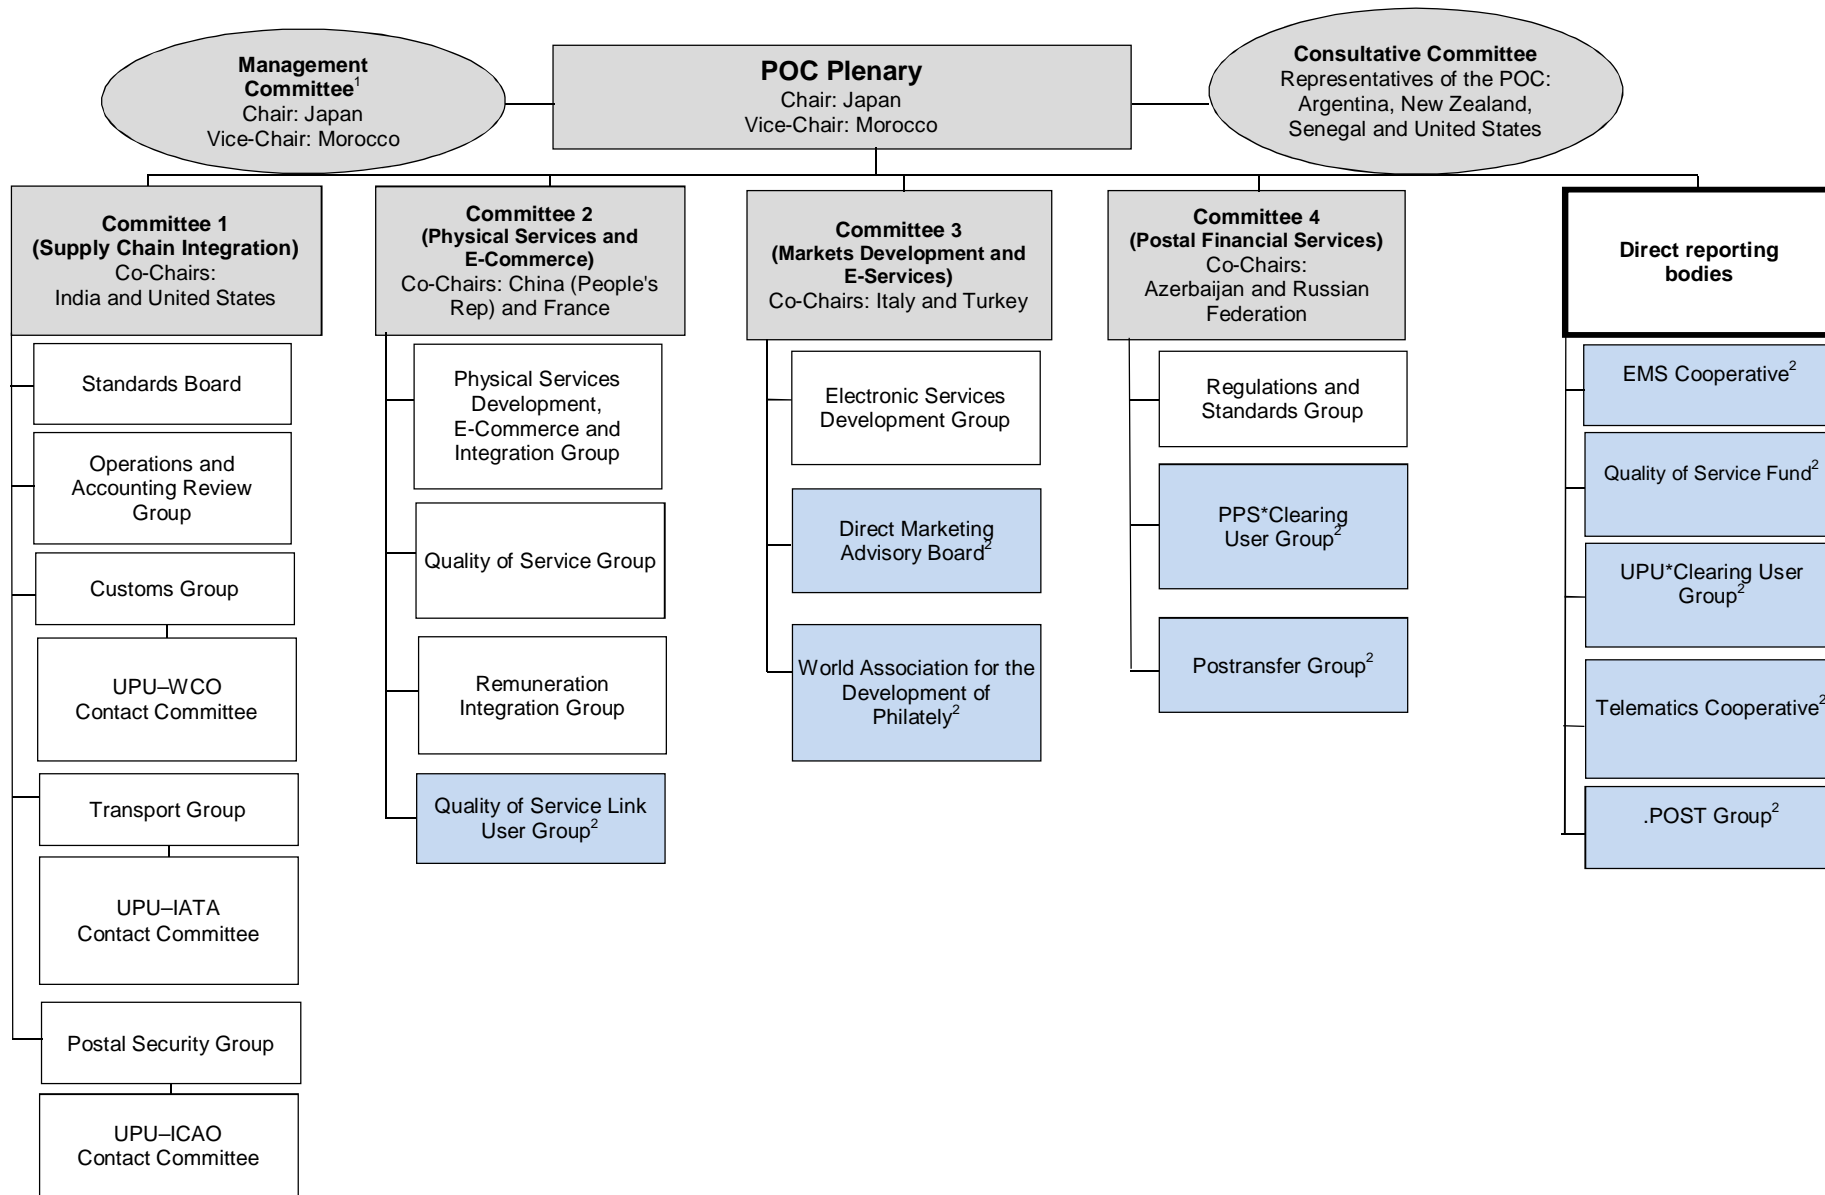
Management Committee$^1$
Chair: Japan
Vice-Chair: Morocco

POC Plenary
Chair: Japan
Vice-Chair: Morocco

Consultative Committee
Representatives of the POC:
Argentina, New Zealand, Senegal and United States

Committee 1
(Supply Chain Integration)
Co-Chairs:
India and United States

Standards Board

Operations and Accounting Review Group

Customs Group

UPU–WCO Contact Committee

Transport Group

UPU–IATA Contact Committee

Postal Security Group

UPU–ICAO Contact Committee

Committee 2
(Physical Services and E-Commerce)
Co-Chairs: China (People's Rep) and France

Physical Services Development, E-Commerce and Integration Group

Quality of Service Group

Remuneration Integration Group

Quality of Service Link User Group$^2$

Committee 3
(Markets Development and E-Services)
Co-Chairs: Italy and Turkey

Electronic Services Development Group

Direct Marketing Advisory Board$^2$

World Association for the Development of Philately$^2$

Committee 4
(Postal Financial Services)
Co-Chairs:
Azerbaijan and Russian Federation

Regulations and Standards Group

PPS*Clearing User Group$^2$

Postransfer Group$^2$

Direct reporting bodies

EMS Cooperative$^2$

Quality of Service Fund$^2$

UPU*Clearing User Group$^2$

Telematics Cooperative$^2$

.POST Group$^2$